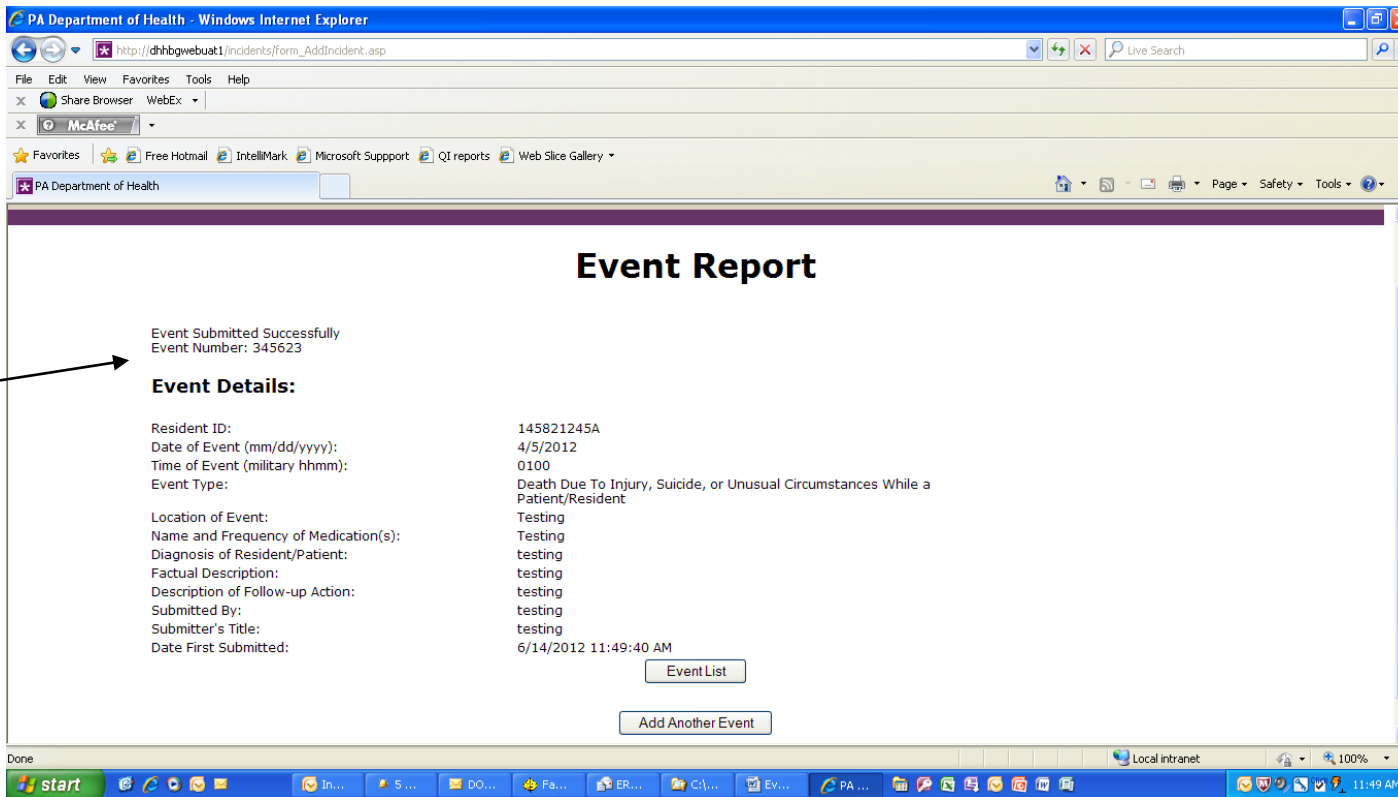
PA Department of Health - Windows Internet Explorer

http://dhhbgwebuat1/incidents/form_AddIncident.asp

Live Search

File Edit View Favorites Tools Help

Share Browser WebEx

McAfee

Favorites Free Hotmail IntelliMark Microsoft Suppport QI reports Web Slice Gallery

PA Department of Health

Page Safety Tools

Event Report

Event Submitted Successfully
Event Number: 345623

Event Details:

| | |
|---|---|
| Resident ID: | 145821245A |
| Date of Event (mm/dd/yyyy): | 4/5/2012 |
| Time of Event (military hhmm): | 0100 |
| Event Type: | Death Due To Injury, Suicide, or Unusual Circumstances While a Patient/Resident |
| Location of Event: | Testing |
| Name and Frequency of Medication(s): | Testing |
| Diagnosis of Resident/Patient: | testing |
| Factual Description: | testing |
| Description of Follow-up Action: | testing |
| Submitted By: | testing |
| Submitter's Title: | testing |
| Date First Submitted: | 6/14/2012 11:49:40 AM |

Event List

Add Another Event

Done

Local intranet

100%

start

In... 5 ... DO... Fa... ER... C:\... Ev... PA ...

11:49 AM